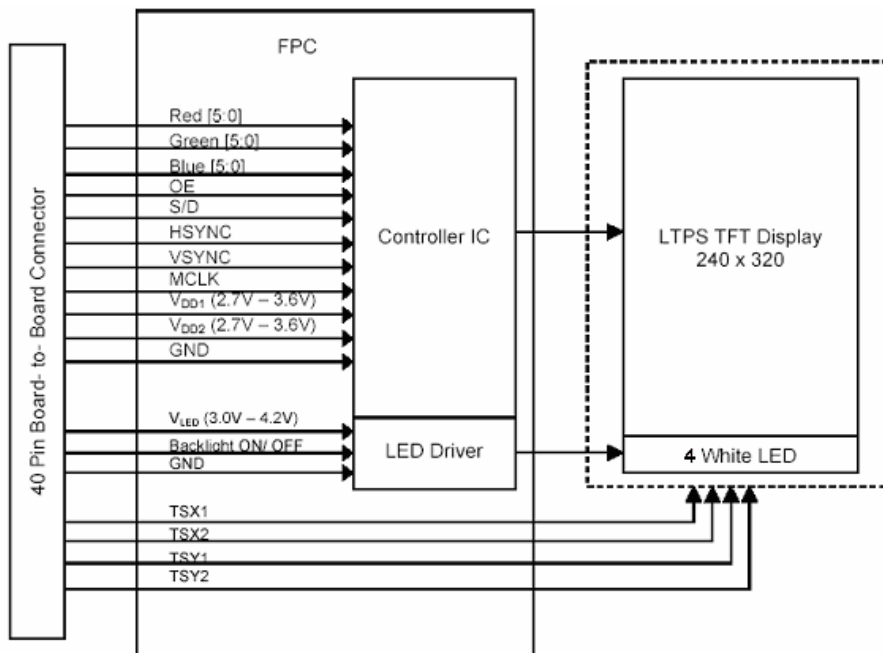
FPC

40 Pin Board- to- Board Connector

Red [5:0]
Green [5:0]
Blue [5:0]
OE
S/D
HSYNC
VSYNC
MCLK
$V_{DD1}$ (2.7V – 3.6V)
$V_{DD2}$ (2.7V – 3.6V)
GND

Controller IC

$V_{LED}$ (3.0V – 4.2V)
Backlight ON/ OFF
GND

LED Driver

LTPS TFT Display
240 x 320

4 White LED

TSX1
TSX2
TSY1
TSY2